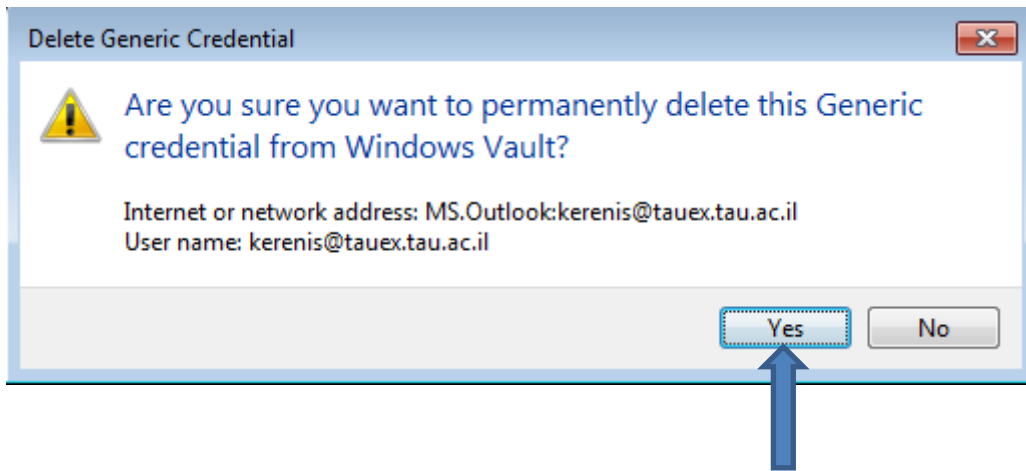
Delete Generic Credential

Are you sure you want to permanently delete this Generic credential from Windows Vault?

Internet or network address: MS.Outlook:kerenis@tauex.tau.ac.il
User name: kerenis@tauex.tau.ac.il

Yes No